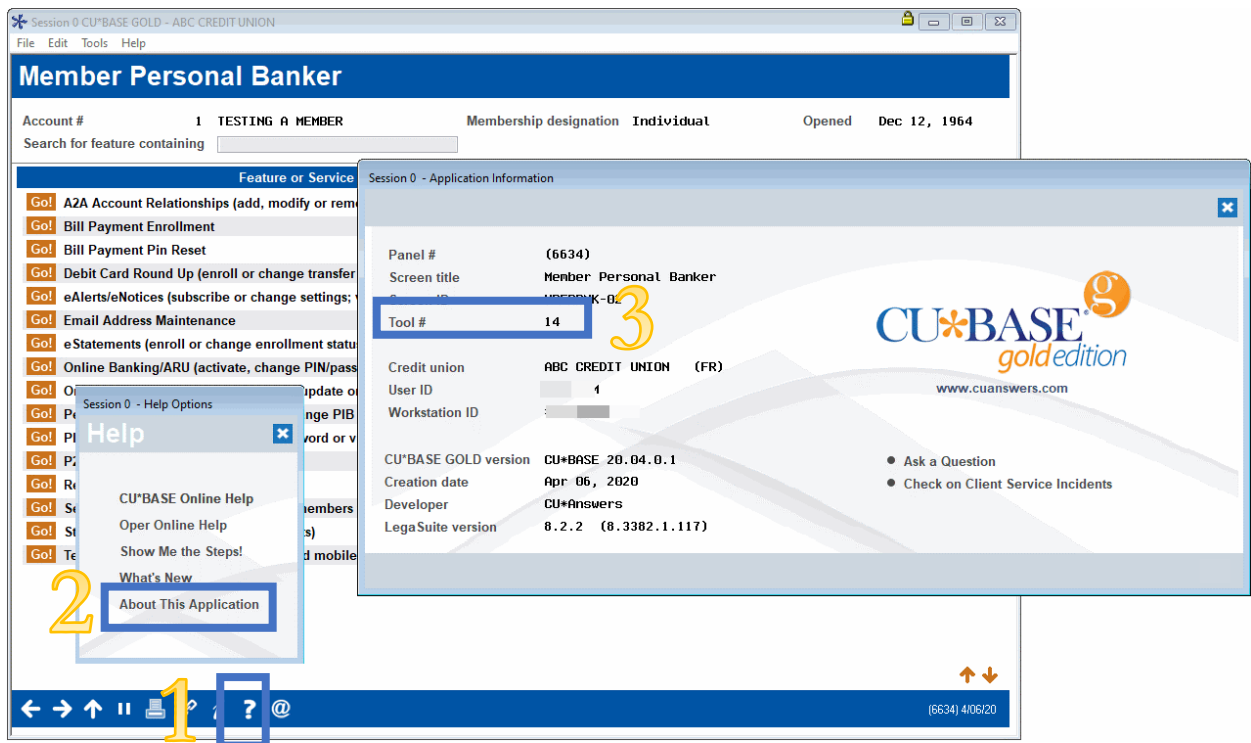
Session 0 CU*BASE GOLD - ABC CREDIT UNION

File Edit Tools Help

Member Personal Banker

Account # 1 TESTING A MEMBER Membership designation Individual Opened Dec 12, 1964

Search for feature containing

Feature or Service

Go! A2A Account Relationships (add, modify or rem

Go! Bill Payment Enrollment

Go! Bill Payment Pin Reset

Go! Debit Card Round Up (enroll or change transfer

Go! eAlerts/eNotices (subscribe or change settings;

Go! Email Address Maintenance

Go! eStatements (enroll or change enrollment statu

Go! Online Banking/ARU (activate, change PIN/pass

Go! O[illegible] update o

Go! Pe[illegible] nge PIB

Go! Pl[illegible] vord or v

Go! P2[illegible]

Go! Re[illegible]

Go! Se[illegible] members

Go! St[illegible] s)

Go! Te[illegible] d mobile

Session 0 - Help Options

Help

CU*BASE Online Help

Oper Online Help

Show Me the Steps!

What's New

About This Application

2

Session 0 - Application Information

Panel # (6634)

Screen title Member Personal Banker

Screen ID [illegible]-02

Tool # 14

3

Credit union ABC CREDIT UNION (FR)

User ID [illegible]

Workstation ID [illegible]

CU*BASE GOLD version CU*BASE 20.04.0.1

Creation date Apr 06, 2020

Developer CU*Answers

LegaSuite version 8.2.2 (8.3382.1.117)

CU*BASE gold edition g

www.cuanswers.com

Ask a Question

Check on Client Service Incidents

1

?

@

(6634) 4/06/20